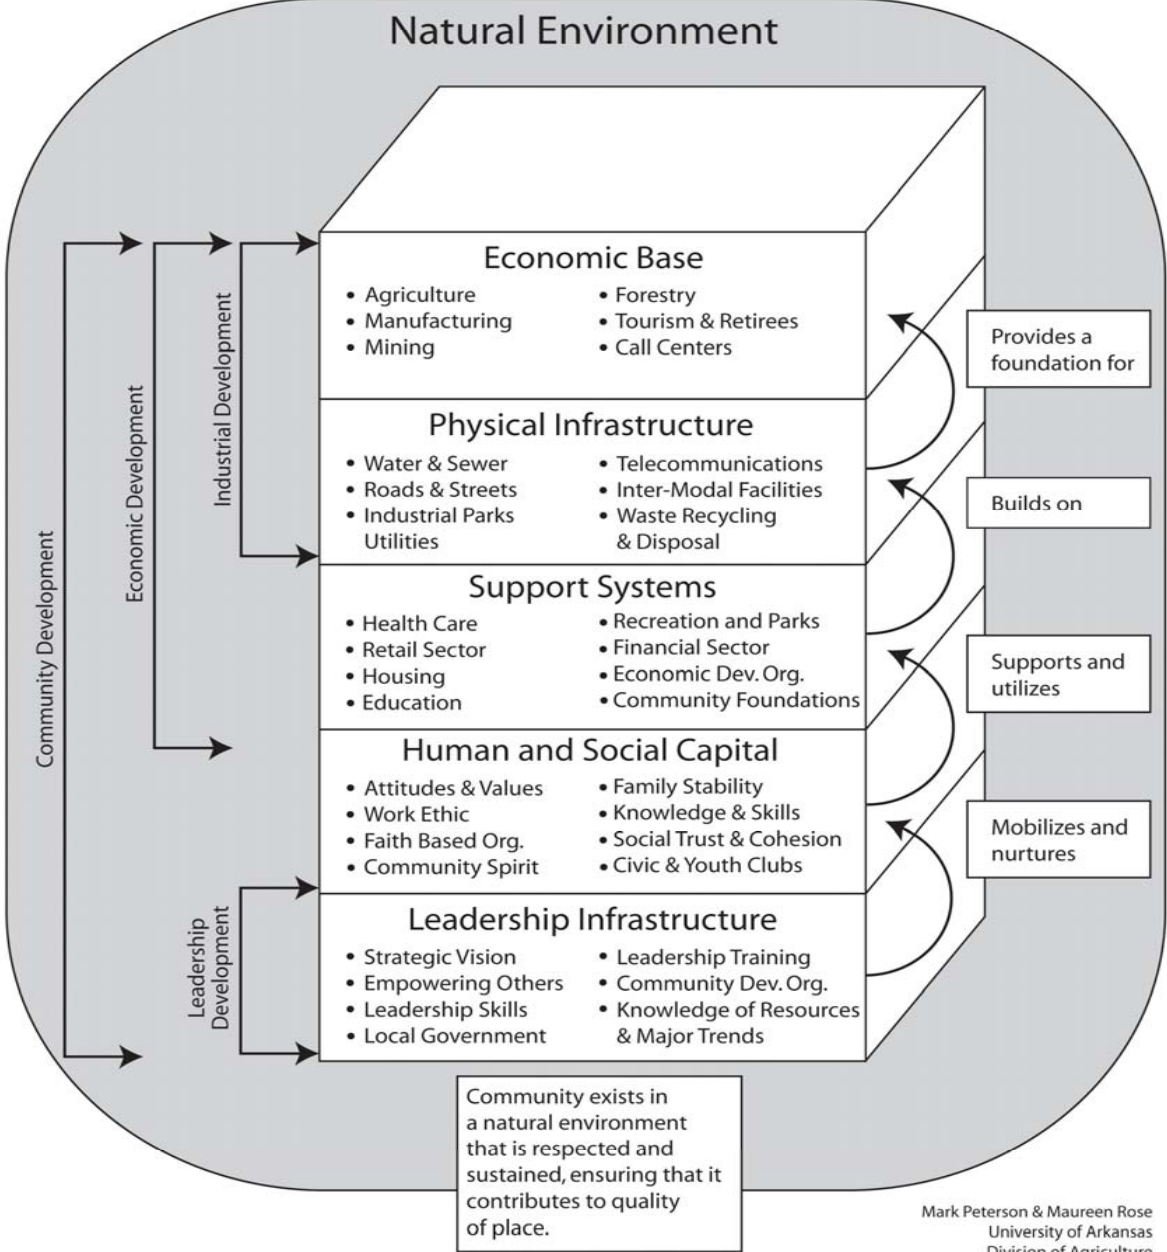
Natural Environment

Community Development

Economic Development

Industrial Development

Economic Base
• Agriculture
• Manufacturing
• Mining
• Forestry
• Tourism & Retirees
• Call Centers

Provides a foundation for

Physical Infrastructure
• Water & Sewer
• Roads & Streets
• Industrial Parks Utilities
• Telecommunications
• Inter-Modal Facilities
• Waste Recycling & Disposal

Builds on

Support Systems
• Health Care
• Retail Sector
• Housing
• Education
• Recreation and Parks
• Financial Sector
• Economic Dev. Org.
• Community Foundations

Supports and utilizes

Human and Social Capital
• Attitudes & Values
• Work Ethic
• Faith Based Org.
• Community Spirit
• Family Stability
• Knowledge & Skills
• Social Trust & Cohesion
• Civic & Youth Clubs

Mobilizes and nurtures

Leadership Development

Leadership Infrastructure
• Strategic Vision
• Empowering Others
• Leadership Skills
• Local Government
• Leadership Training
• Community Dev. Org.
• Knowledge of Resources & Major Trends

Community exists in a natural environment that is respected and sustained, ensuring that it contributes to quality of place.

Mark Peterson & Maureen Rose
University of Arkansas
Division of Agriculture